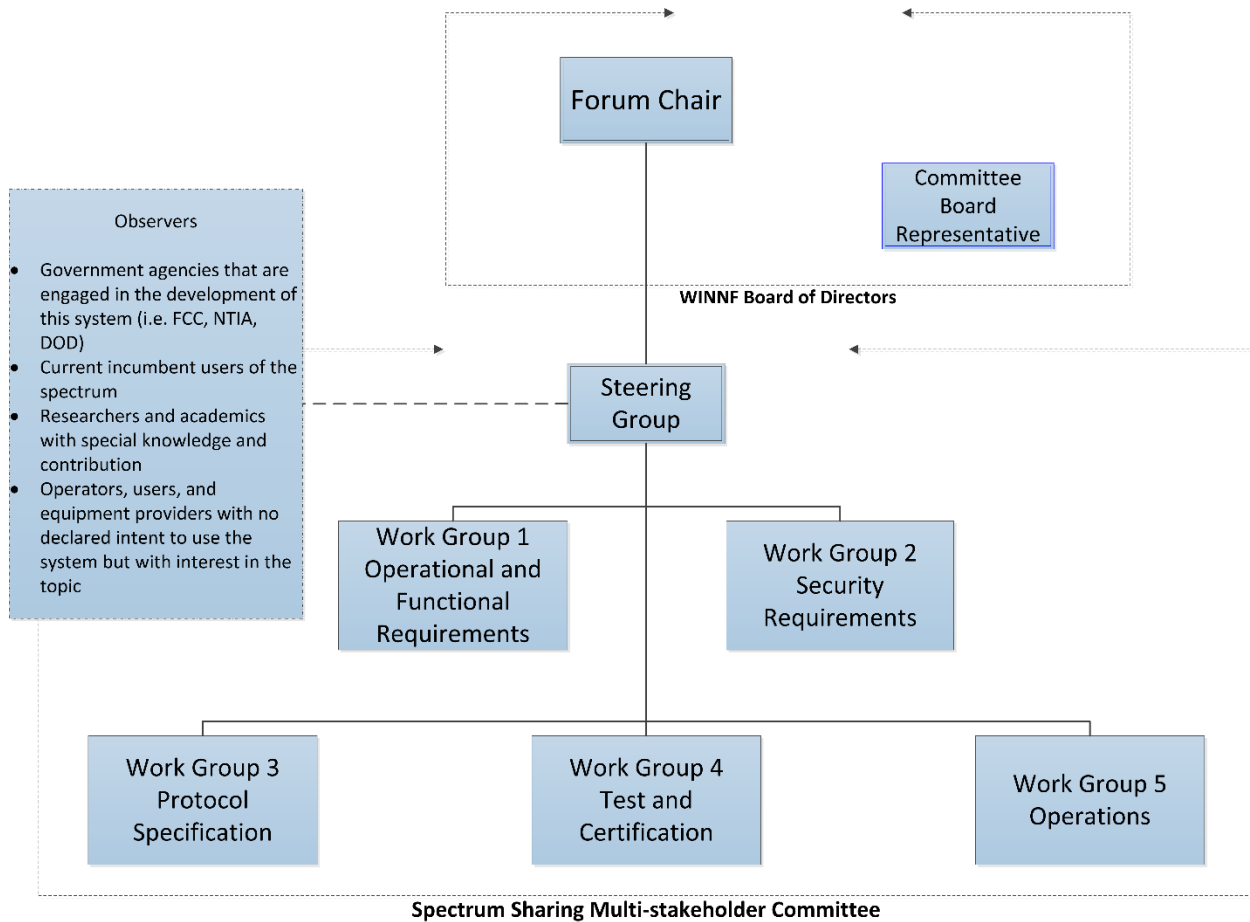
Forum Chair

Committee Board Representative

WINNF Board of Directors

Observers

- Government agencies that are engaged in the development of this system (i.e. FCC, NTIA, DOD)
- Current incumbent users of the spectrum
- Researchers and academics with special knowledge and contribution
- Operators, users, and equipment providers with no declared intent to use the system but with interest in the topic

Steering Group

Work Group 1 Operational and Functional Requirements

Work Group 2 Security Requirements

Work Group 3 Protocol Specification

Work Group 4 Test and Certification

Work Group 5 Operations

Spectrum Sharing Multi-stakeholder Committee